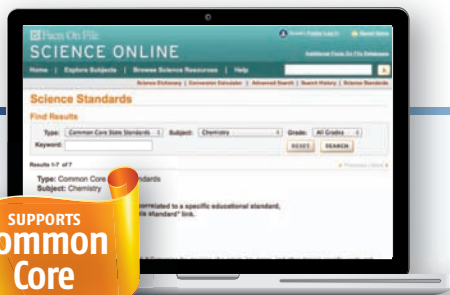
Facts On File
SCIENCE ONLINE

Additional Facts On File Databases

Home | Explore Subjects | Browse Science Resources | Help

Science Dictionary | Conversion Calculator | Advanced Search | Search History | Science Standards

Science Standards

Find Results

Type: Common Core State Standards Subject: Chemistry Grade: All Grades
Keyword:
RESET SEARCH

Results 1-7 of 7

Type: Common Core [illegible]ndards
Subject: Chemistry

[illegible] correlated to a specific educational standard,
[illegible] standard" link.

SUPPORTS
ommon
Core